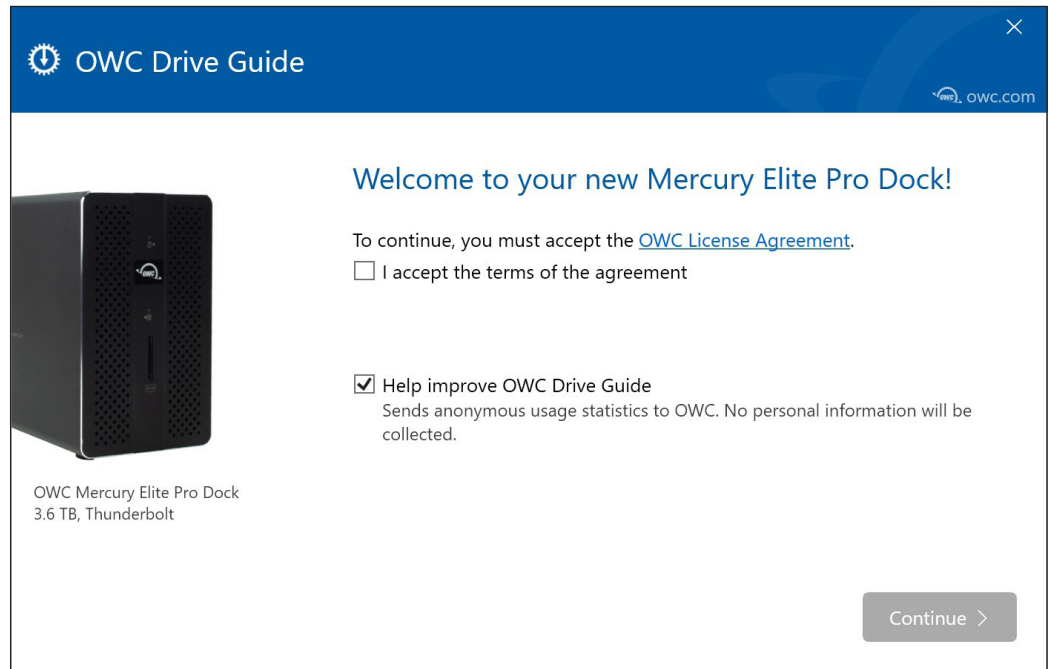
OWC Drive Guide

owc.com

Welcome to your new Mercury Elite Pro Dock!

To continue, you must accept the OWC License Agreement.

I accept the terms of the agreement

Help improve OWC Drive Guide

Sends anonymous usage statistics to OWC. No personal information will be collected.

OWC Mercury Elite Pro Dock
3.6 TB, Thunderbolt

Continue ›